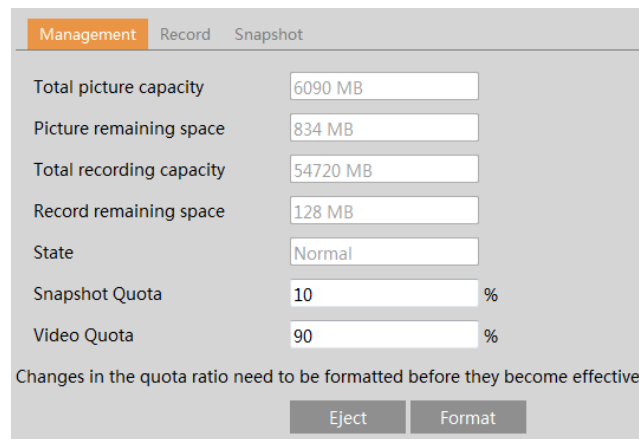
Management Record Snapshot

Total picture capacity 6090 MB
Picture remaining space 834 MB
Total recording capacity 54720 MB
Record remaining space 128 MB
State Normal
Snapshot Quota 10 %
Video Quota 90 %

Changes in the quota ratio need to be formatted before they become effective

Eject Format